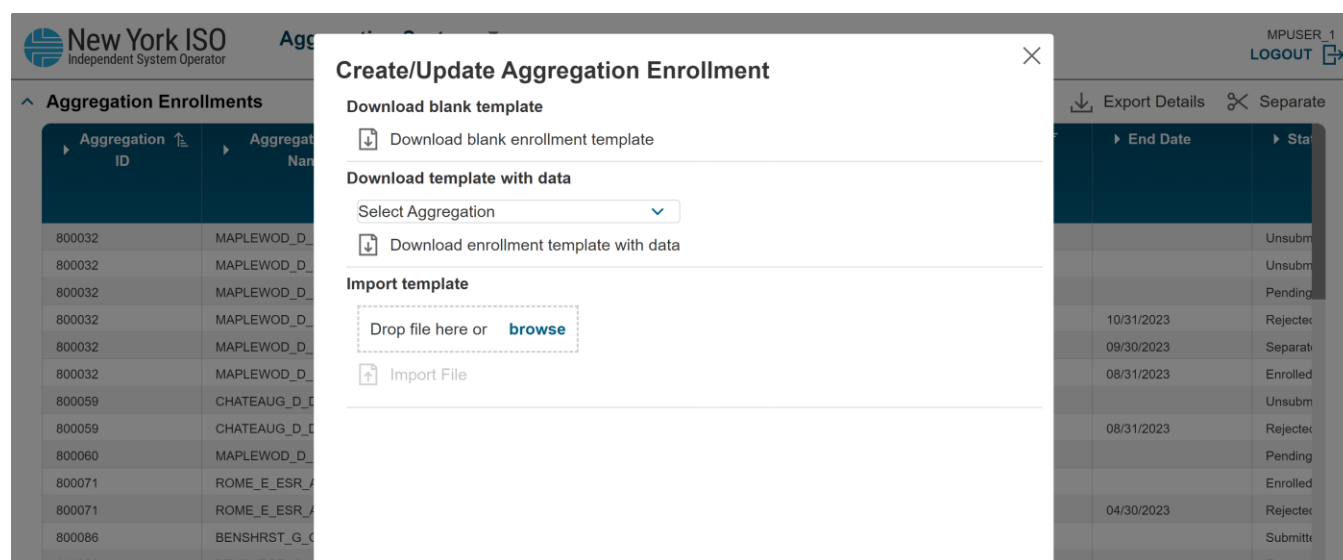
New York ISO
Independent System Operator

Agg

MPUSER_1
LOGOUT

Aggregation Enrollments

Export Details  Separate

| Aggregation ID | Aggregat Nan | End Date | Sta |
|---|---|---|---|
| 800032 | MAPLEWOD_D_ | | Unsubm |
| 800032 | MAPLEWOD_D_ | | Unsubm |
| 800032 | MAPLEWOD_D_ | | Pending |
| 800032 | MAPLEWOD_D_ | 10/31/2023 | Rejecte |
| 800032 | MAPLEWOD_D_ | 09/30/2023 | Separat |
| 800032 | MAPLEWOD_D_ | 08/31/2023 | Enrolled |
| 800059 | CHATEAUG_D_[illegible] | | Unsubm |
| 800059 | CHATEAUG_D_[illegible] | 08/31/2023 | Rejecte |
| 800060 | MAPLEWOD_D_ | | Pending |
| 800071 | ROME_E_ESR_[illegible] | | Enrolled |
| 800071 | ROME_E_ESR_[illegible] | 04/30/2023 | Rejecte |
| 800086 | BENSHRST_G_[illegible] | | Submitte |

Create/Update Aggregation Enrollment

Download blank template

Download blank enrollment template

Download template with data

Select Aggregation

Download enrollment template with data

Import template

Drop file here or browse

Import File